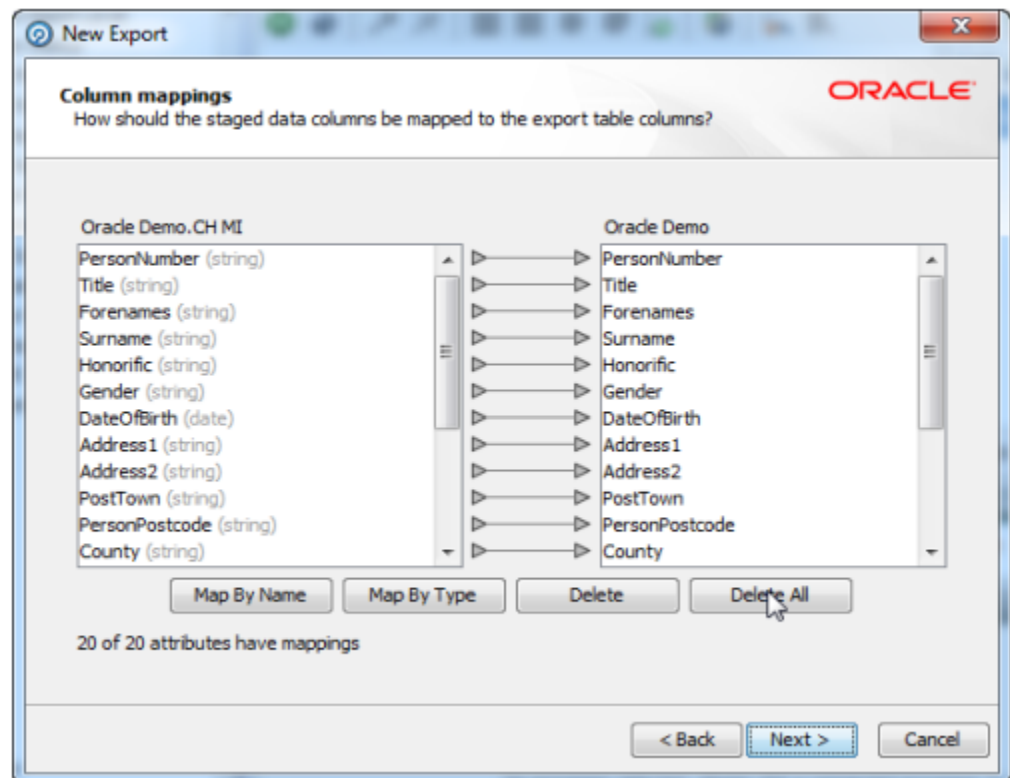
New Export

Column mappings
How should the staged data columns be mapped to the export table columns?

ORACLE

Oracle Demo.CH MI

PersonNumber (string)
Title (string)
Forenames (string)
Surname (string)
Honorific (string)
Gender (string)
DateOfBirth (date)
Address1 (string)
Address2 (string)
PostTown (string)
PersonPostcode (string)
County (string)

Oracle Demo

PersonNumber
Title
Forenames
Surname
Honorific
Gender
DateOfBirth
Address1
Address2
PostTown
PersonPostcode
County

Map By Name
Map By Type
Delete
Delete All

20 of 20 attributes have mappings

< Back
Next >
Cancel